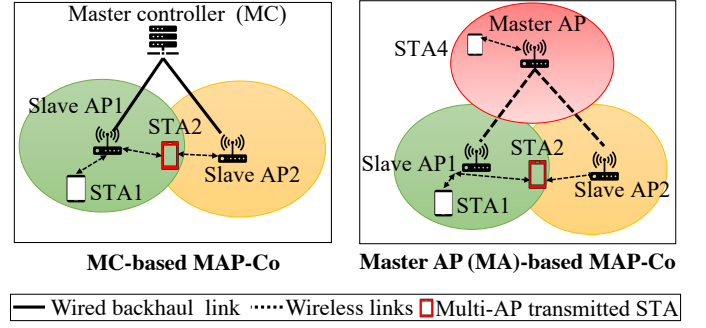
Master controller (MC)

Slave AP1

STA2

STA1

Slave AP2

MC-based MAP-Co

Master AP

STA4

Slave AP1

STA2

STA1

Slave AP2

Master AP (MA)-based MAP-Co

Wired backhaul link Wireless links Multi-AP transmitted STA